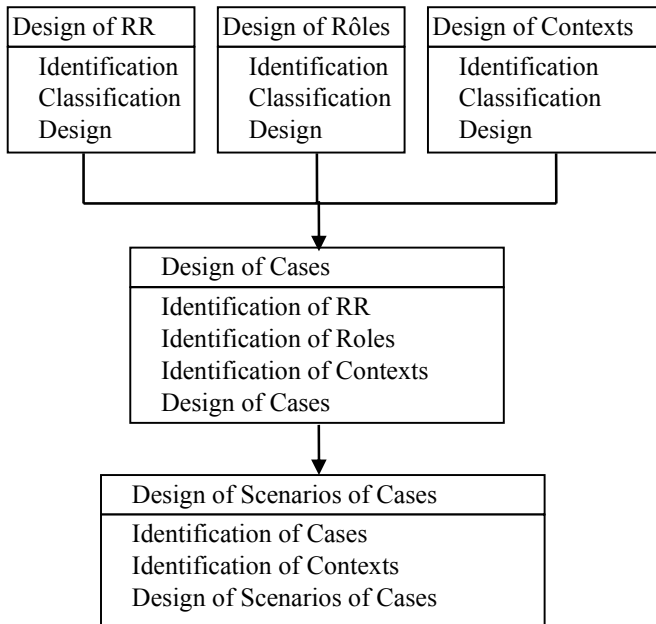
Design of RR
Identification
Classification
Design

Design of Rôles
Identification
Classification
Design

Design of Contexts
Identification
Classification
Design

Design of Cases
Identification of RR
Identification of Roles
Identification of Contexts
Design of Cases

Design of Scenarios of Cases
Identification of Cases
Identification of Contexts
Design of Scenarios of Cases